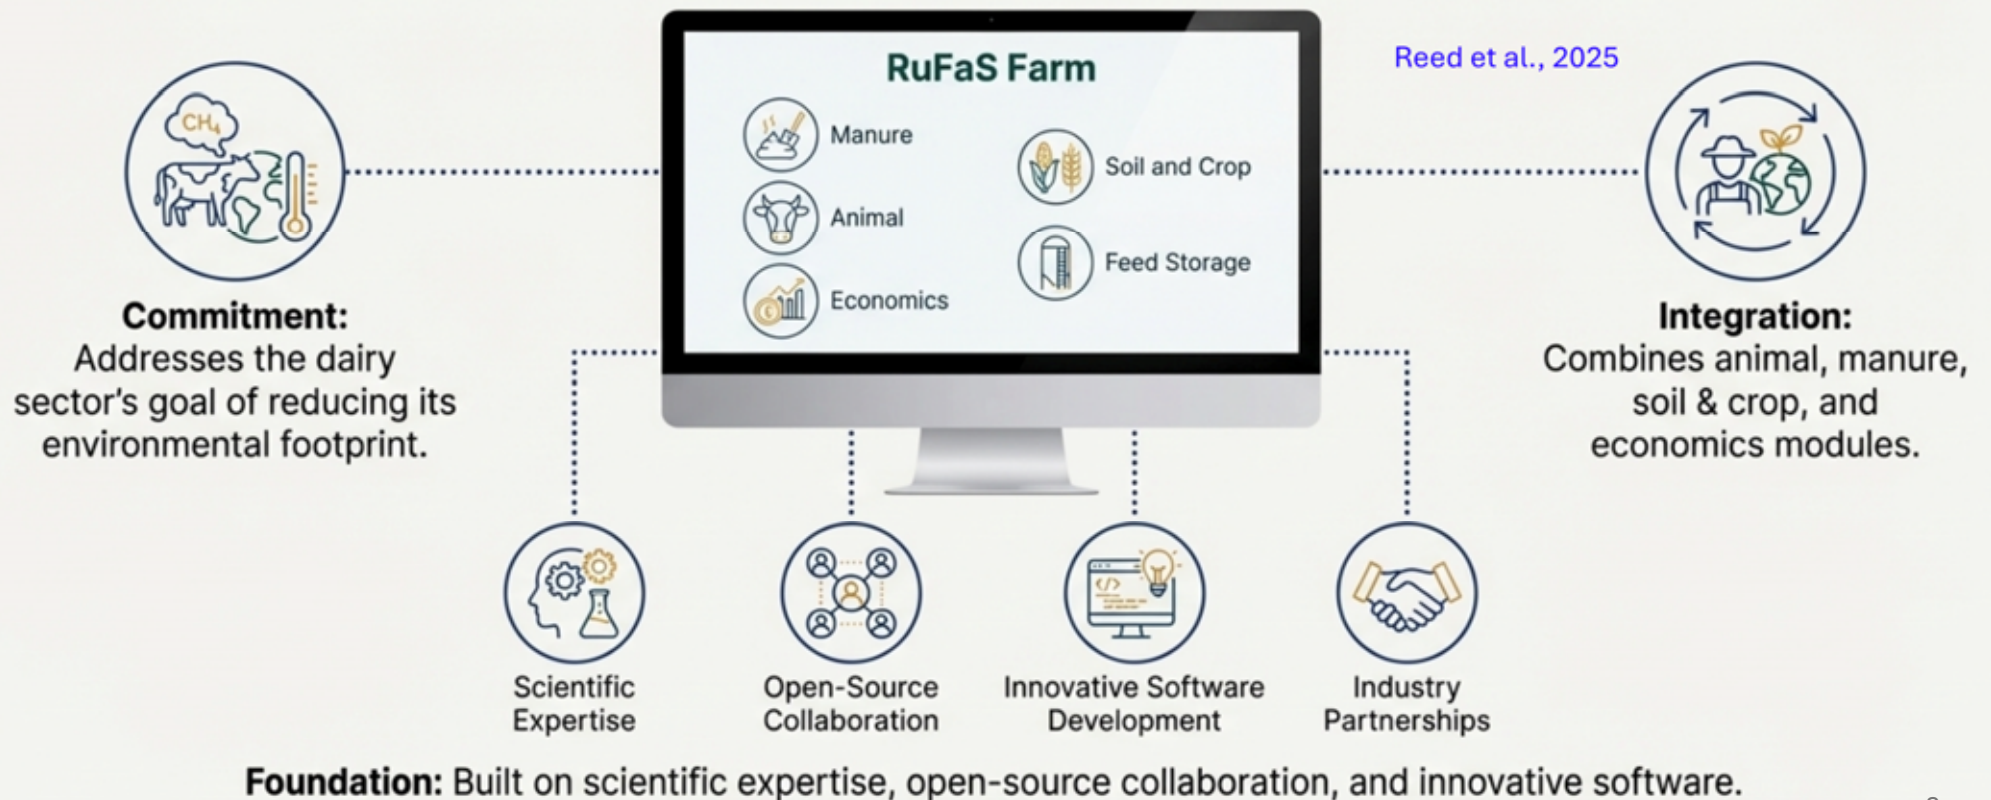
$CH_4$

RuFaS Farm

Reed et al., 2025

Manure

Animal

Economics

Soil and Crop

Feed Storage

**Commitment:**
Addresses the dairy sector's goal of reducing its environmental footprint.

**Integration:**
Combines animal, manure, soil & crop, and economics modules.

Scientific Expertise

Open-Source Collaboration

Innovative Software Development

Industry Partnerships

**Foundation:** Built on scientific expertise, open-source collaboration, and innovative software.